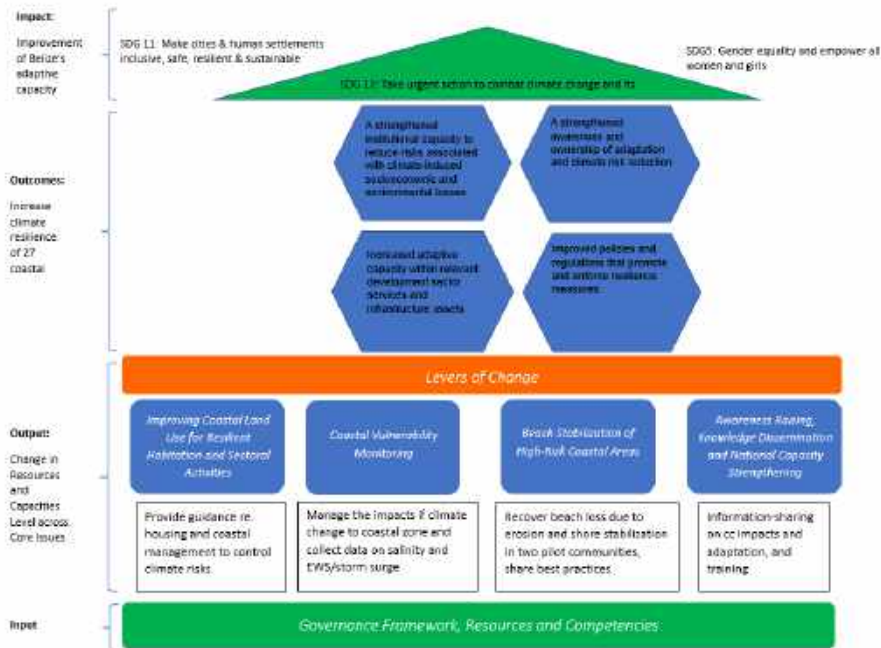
Impact:

Improvement of Belize's adaptive capacity

SDG 11: Make cities & human settlements inclusive, safe, resilient & sustainable

SDG5: Gender equality and empower all women and girls

SDG 13: Take urgent action to combat climate change and its

Outcomes:

Increase climate resilience of 27 coastal

A strengthened institutional capacity to reduce risks associated with climate-induced socioeconomic and environmental losses

A strengthened awareness and ownership of adaptation and climate risk reduction

Increased adaptive capacity within relevant development sector services and infrastructure assets

Improved policies and regulations that promote and enforce resilience measures

Levers of Change

Output:

Change in Resources and Capacities Level across Core Issues

Improving Coastal Land Use for Resilient Habitation and Sectoral Activities

Coastal Vulnerability Monitoring

Beach Stabilization of High-Risk Coastal Areas

Awareness Raising, Knowledge Dissemination and National Capacity Strengthening

Provide guidance re. housing and coastal management to control climate risks

Manage the impacts if climate change to coastal zone and collect data on salinity and EWS/storm surge

Recover beach loss due to erosion and shore stabilization in two pilot communities, share best practices

Information-sharing on cc impacts and adaptation, and training

Input

Governance Framework, Resources and Competencies